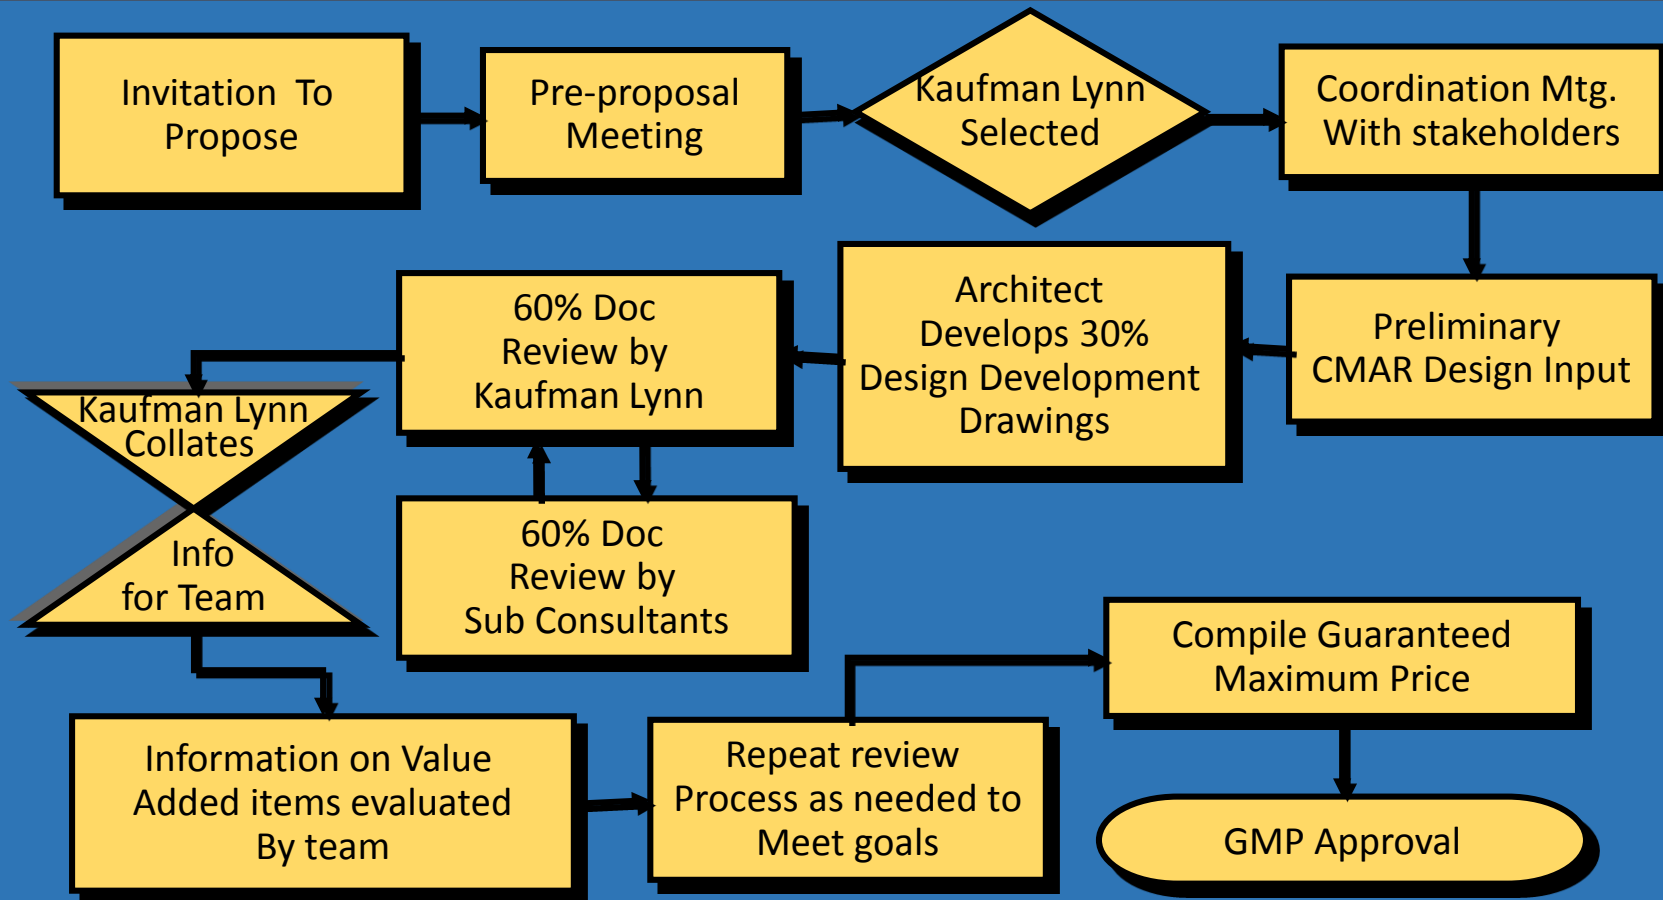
Invitation To Propose

Pre-proposal Meeting

Kaufman Lynn Selected

Coordination Mtg. With stakeholders

Preliminary CMAR Design Input

Architect Develops 30% Design Development Drawings

60% Doc Review by Kaufman Lynn

Kaufman Lynn Collates

Info for Team

60% Doc Review by Sub Consultants

Information on Value Added items evaluated By team

Repeat review Process as needed to Meet goals

Compile Guaranteed Maximum Price

GMP Approval